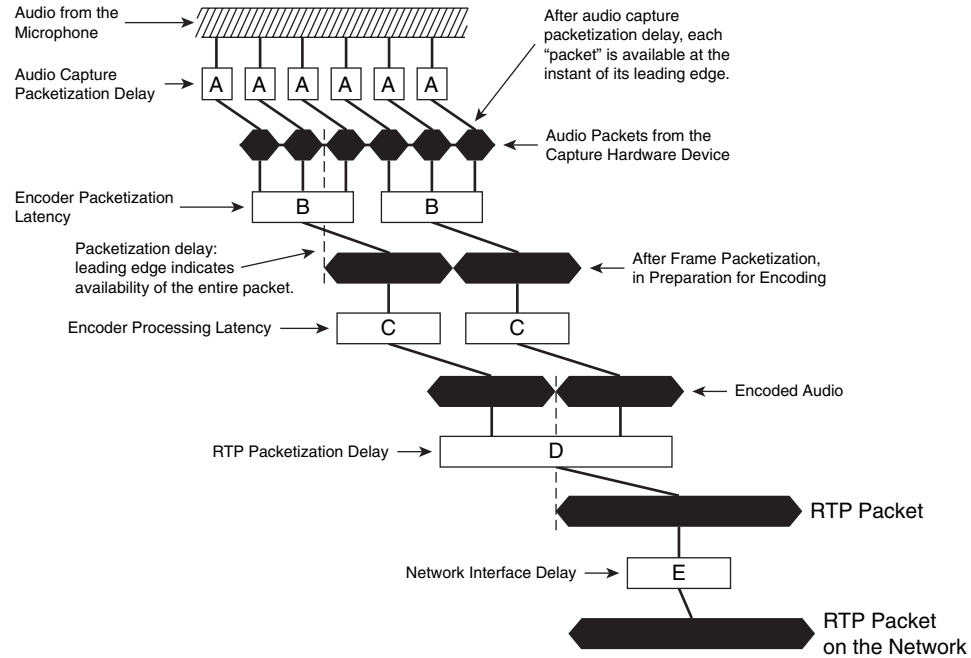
Audio from the Microphone

After audio capture packetization delay, each "packet" is available at the instant of its leading edge.

Audio Capture Packetization Delay

A A A A A A

Audio Packets from the Capture Hardware Device

Encoder Packetization Latency

B B

Packetization delay: leading edge indicates availability of the entire packet.

After Frame Packetization, in Preparation for Encoding

Encoder Processing Latency

C C

Encoded Audio

RTP Packetization Delay

D

RTP Packet

Network Interface Delay

E

RTP Packet on the Network